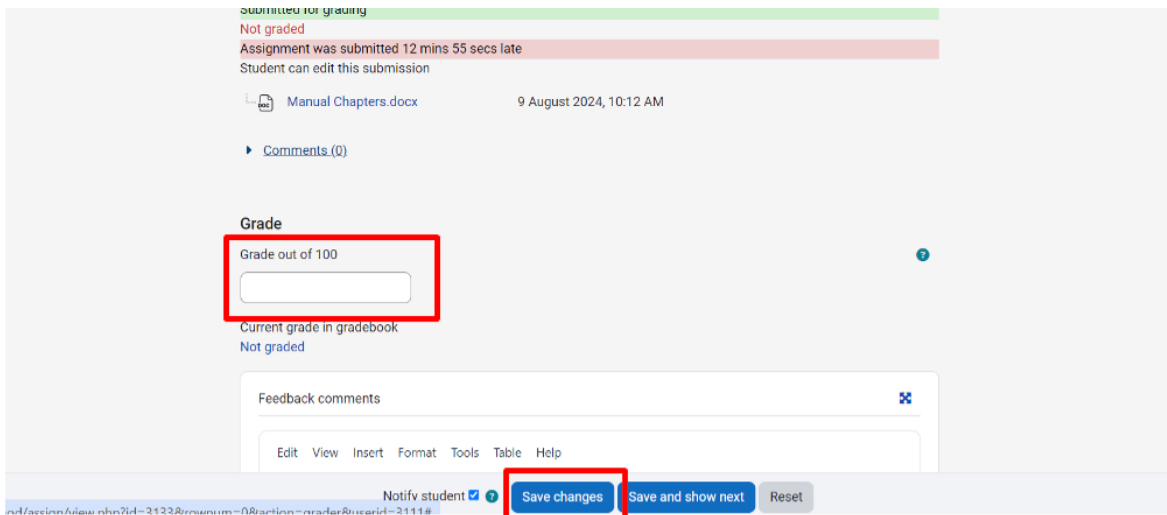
Submitted for grading
Not graded
Assignment was submitted 12 mins 55 secs late
Student can edit this submission

Manual Chapters.docx 9 August 2024, 10:12 AM

Comments (0)

Grade

Grade out of 100

Current grade in gradebook
Not graded

Feedback comments

Edit View Insert Format Tools Table Help

Notify student

Save changes Save and show next Reset

od/assign/view.php?id=3133&rownum=0&action=grader&userid=3111#